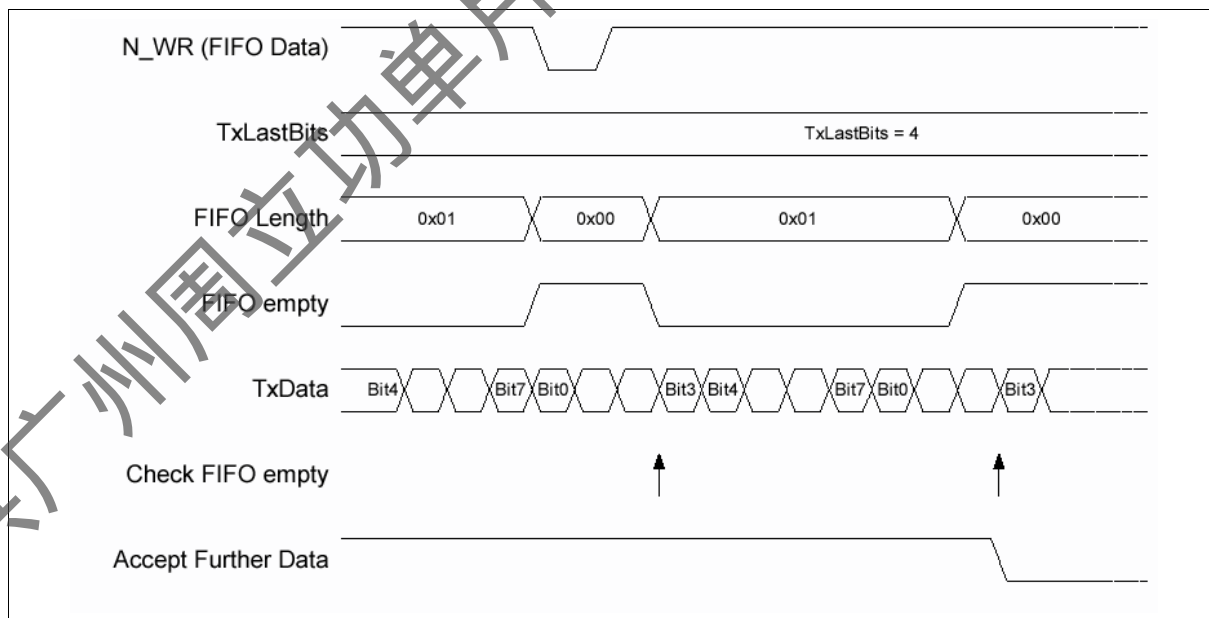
N_WR (FIFO Data)

TxLastBits

TxLastBits = 4

FIFO Length

0x01

0x00

0x01

0x00

FIFO empty

TxData

Bit4

Bit7

Bit0

Bit3

Bit4

Bit7

Bit0

Bit3

Check FIFO empty

Accept Further Data

广州周立功单片